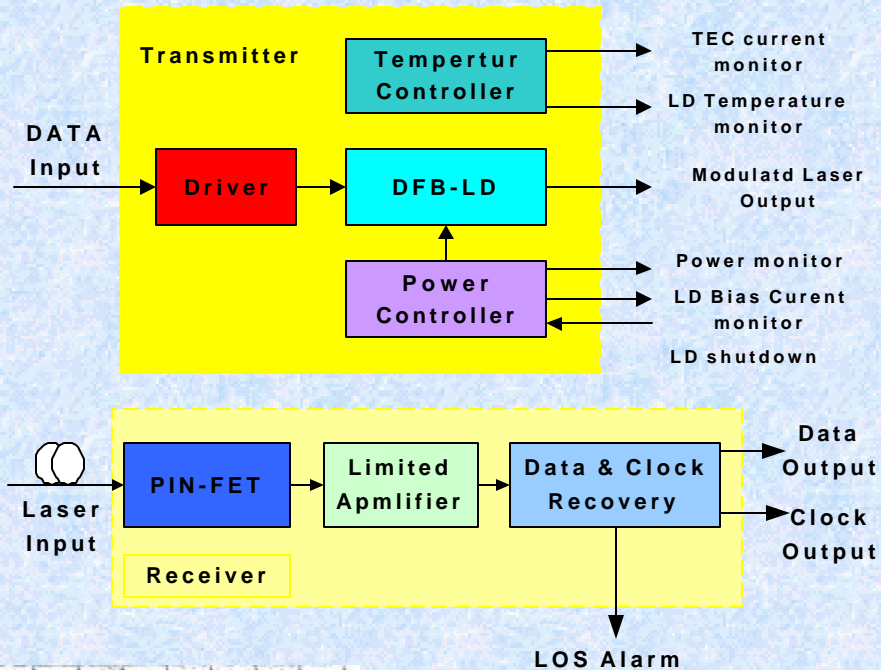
Transmitter

Tempertur Controller

TEC current monitor

LD Temperature monitor

DATA Input

Driver

DFB-LD

Modulatd Laser Output

Power Controller

Power monitor

LD Bias Curent monitor

LD shutdown

Laser Input

PIN-FET

Limited Apmlifier

Data & Clock Recovery

Data Output

Clock Output

Receiver

LOS Alarm